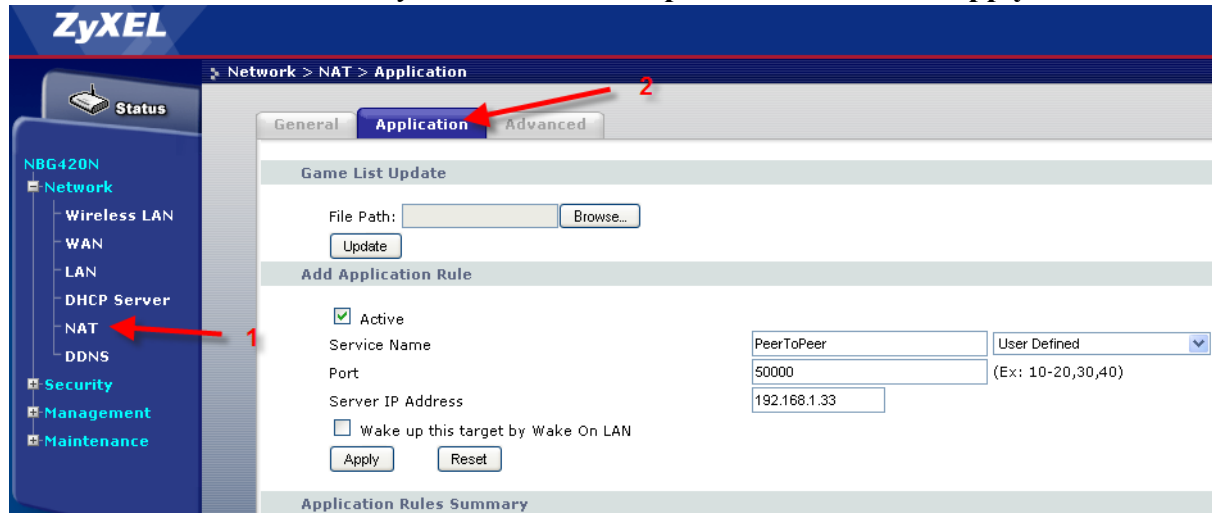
ZyXEL

Status

NBG420N
Network
Wireless LAN
WAN
LAN
DHCP Server
NAT
DDNS
Security
Management
Maintenance

Network > NAT > Application

2

General | Application | Advanced

Game List Update

File Path: Browse...

Update

Add Application Rule

Active

Service Name PeerToPeer User Defined

Port 50000 (Ex: 10-20,30,40)

Server IP Address 192.168.1.33

Wake up this target by Wake On LAN

Apply Reset

Application Rules Summary

1